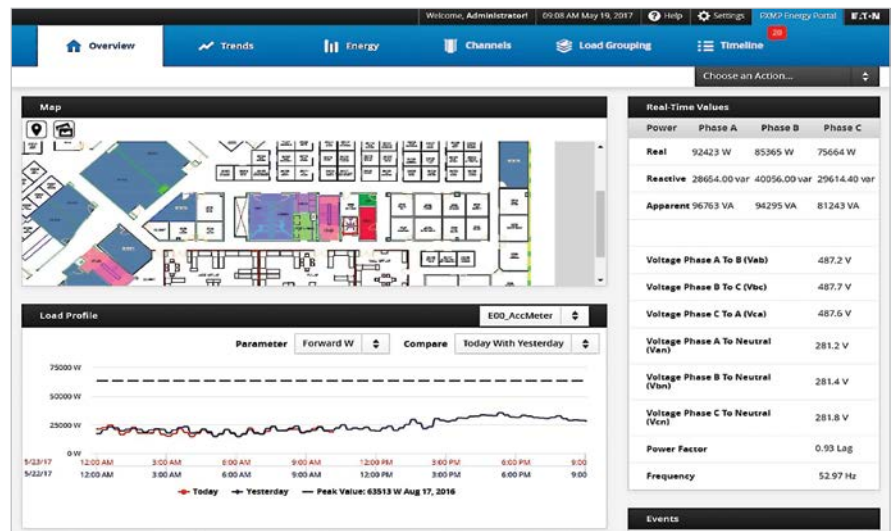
Welcome, Administrator! | 09:08 AM May 19, 2017 | Help | Settings | PXM2 Energy Portal | E·T·N

Overview | Trends | Energy | Channels | Load Grouping | Timeline 20

Choose an Action...

Map

Real-Time Values

| Power | Phase A | Phase B | Phase C |
|---|---|---|---|
| Real | 92423 W | 85365 W | 75664 W |
| Reactive | 28654.00 var | 40056.00 var | 29614.40 var |
| Apparent | 96763 VA | 94295 VA | 81243 VA |

| | |
|---|---|
| Voltage Phase A To B (Vab) | 487.2 V |
| Voltage Phase B To C (Vbc) | 487.7 V |
| Voltage Phase C To A (Vca) | 487.6 V |
| Voltage Phase A To Neutral (Van) | 281.2 V |
| Voltage Phase B To Neutral (Vbn) | 281.4 V |
| Voltage Phase C To Neutral (Vcn) | 281.8 V |
| Power Factor | 0.93 Lag |
| Frequency | 52.97 Hz |

Events

Load Profile

E00_AccMeter

Parameter Forward W | Compare Today With Yesterday

75000 W
50000 W
25000 W
0 W

5/23/17 12:00 AM 3:00 AM 6:00 AM 9:00 AM 12:00 PM 3:00 PM 6:00 PM 9:00
5/22/17 12:00 AM 3:00 AM 6:00 AM 9:00 AM 12:00 PM 3:00 PM 6:00 PM 9:00

Today — Yesterday — Peak Value: 63513 W Aug 17, 2016